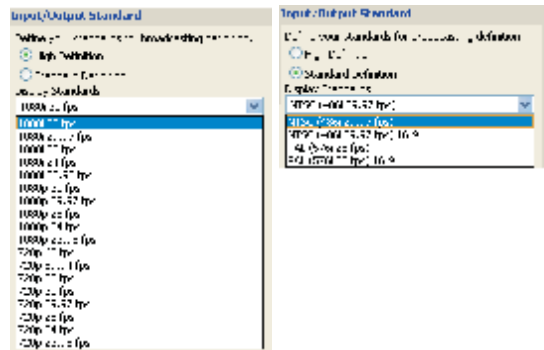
Input/Output Standard

Define your standards for broadcasting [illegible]

High Definition

Standard Definition

Display Standards

1080i 50 fps

1080i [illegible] fps

1080i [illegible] fps

1080i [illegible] fps

1080i 50 fps

1080i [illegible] fps

1080p 50 fps

1080p 23.98 fps

1080p 25 fps

1080p 24 fps

1080p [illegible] fps

720p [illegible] fps

720p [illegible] fps

720p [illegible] fps

720p 23.98 fps

720p 25 fps

720p 24 fps

720p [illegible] fps

Input/Output Standard

Define your Standards for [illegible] definition

High Definition

Standard Definition

Display Standards

NTSC (486i 29.97 fps)

NTSC (486i 29.97 fps)

NTSC (486i 29.97 fps) 16:9

PAL (576i 25 fps)

PAL (576i 25 fps) 16:9